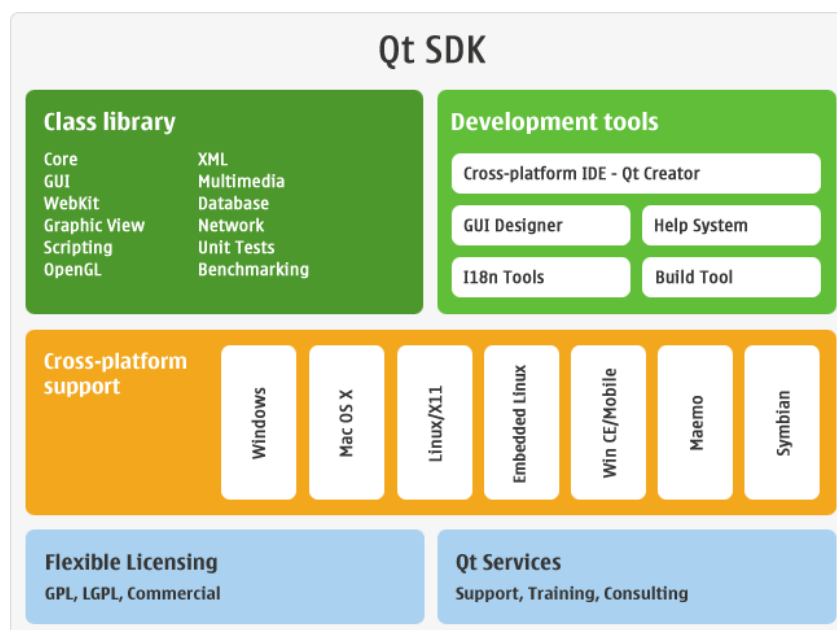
Qt SDK

Class library

Core
GUI
WebKit
Graphic View
Scripting
OpenGL

XML
Multimedia
Database
Network
Unit Tests
Benchmarking

Development tools

Cross-platform IDE - Qt Creator

GUI Designer

Help System

I18n Tools

Build Tool

Cross-platform support

Windows

Mac OS X

Linux/X11

Embedded Linux

Win CE/Mobile

Maemo

Symbian

Flexible Licensing

GPL, LGPL, Commercial

Qt Services

Support, Training, Consulting